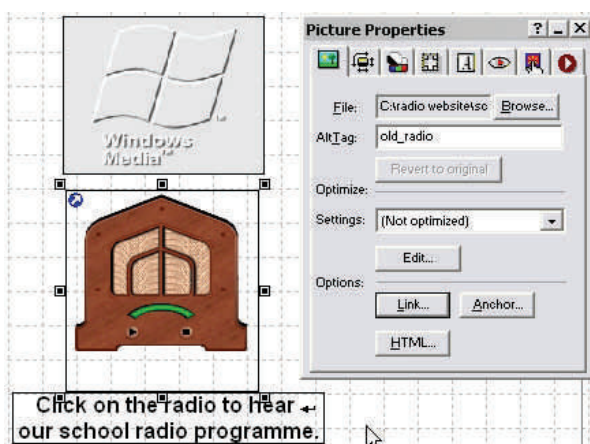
Windows Media

Picture Properties ? _ X

File: C:\radio website\sc Browse...

AltTag: old_radio

Revert to original

Optimize:

Settings: (Not optimized)

Edit...

Options:

Link... Anchor...

HTML...

Click on the radio to hear
our school radio programme.